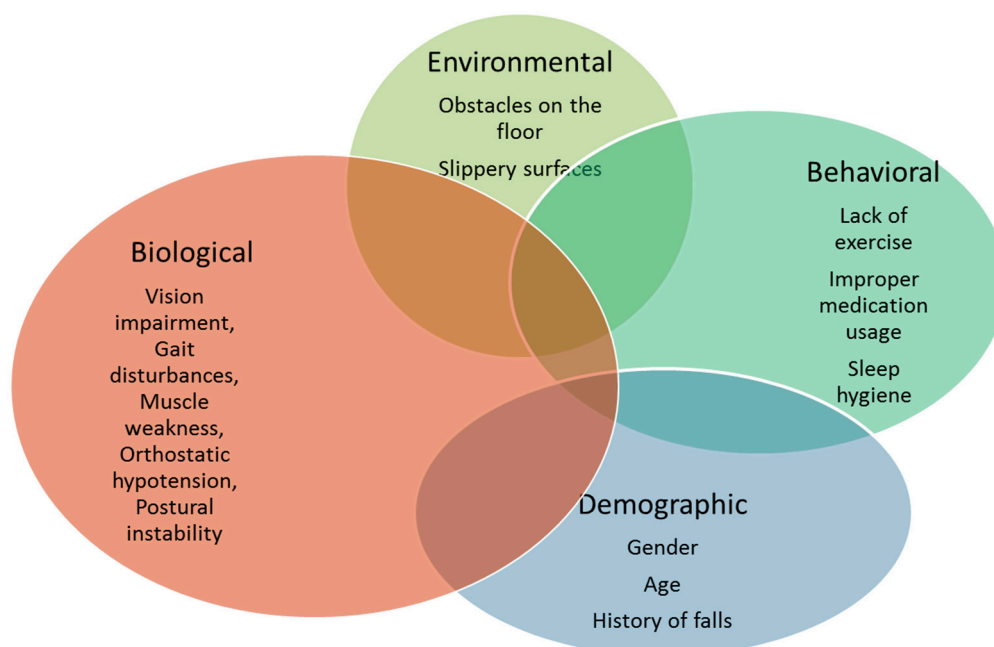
Environmental

Obstacles on the floor

Slippery surfaces

Behavioral

Lack of exercise

Improper medication usage

Sleep hygiene

Biological

Vision impairment, Gait disturbances, Muscle weakness, Orthostatic hypotension, Postural instability

Demographic

Gender

Age

History of falls